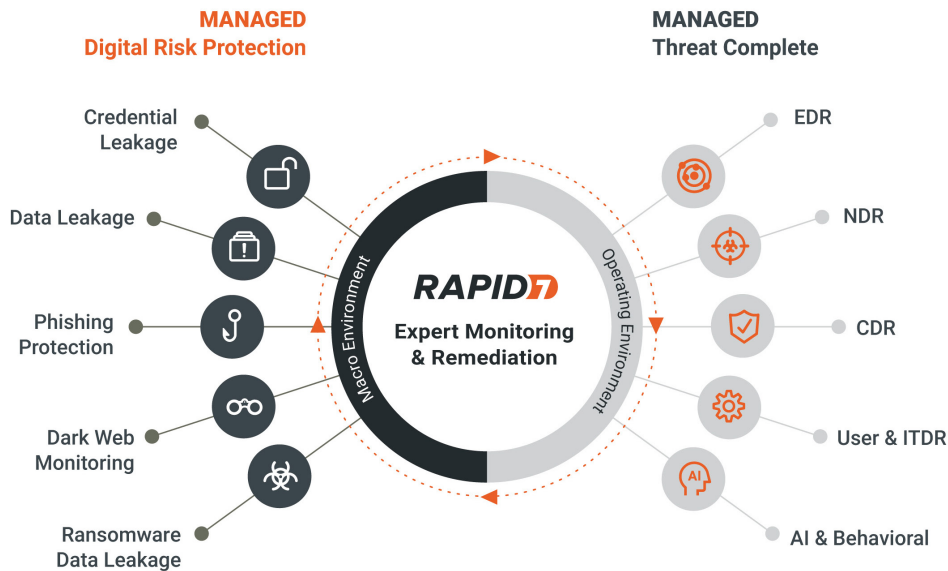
MANAGED
Digital Risk Protection

MANAGED
Threat Complete

Credential Leakage

Data Leakage

Phishing Protection

Dark Web Monitoring

Ransomware Data Leakage

Macro Environment

RAPID7

Expert Monitoring & Remediation

Operating Environment

EDR

NDR

CDR

User & ITDR

AI

AI & Behavioral